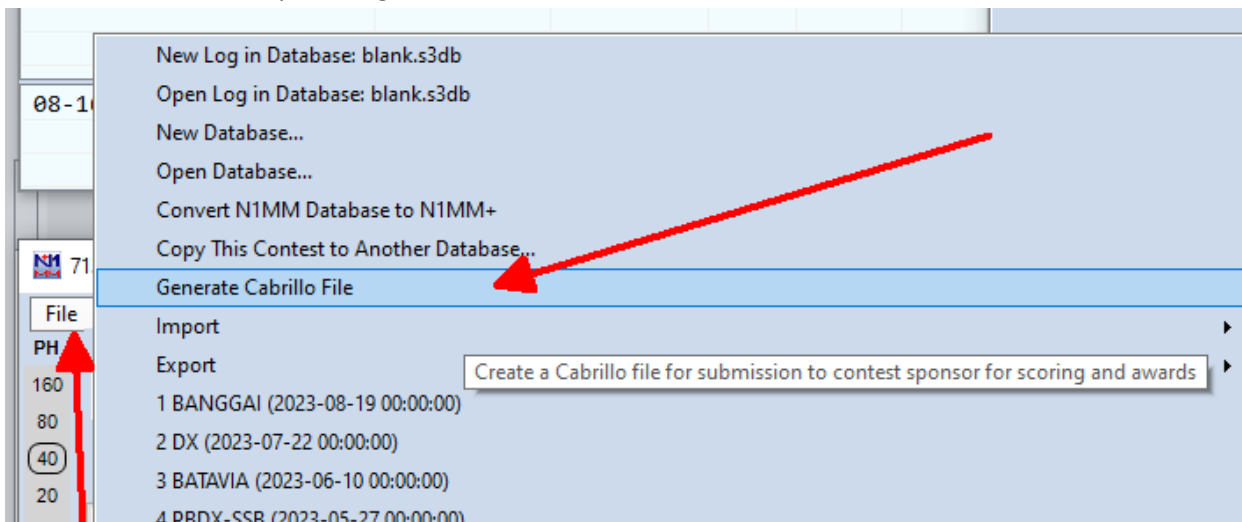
08-1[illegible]

71

File

PH
160
80
40
20

New Log in Database: blank.s3db
Open Log in Database: blank.s3db
New Database...
Open Database...
Convert N1MM Database to N1MM+
Copy This Contest to Another Database...
Generate Cabrillo File
Import
Export
1 BANGGAI (2023-08-19 00:00:00)
2 DX (2023-07-22 00:00:00)
3 BATAVIA (2023-06-10 00:00:00)
4 PBDX-SSB (2023-05-27 00:00:00)

Create a Cabrillo file for submission to contest sponsor for scoring and awards